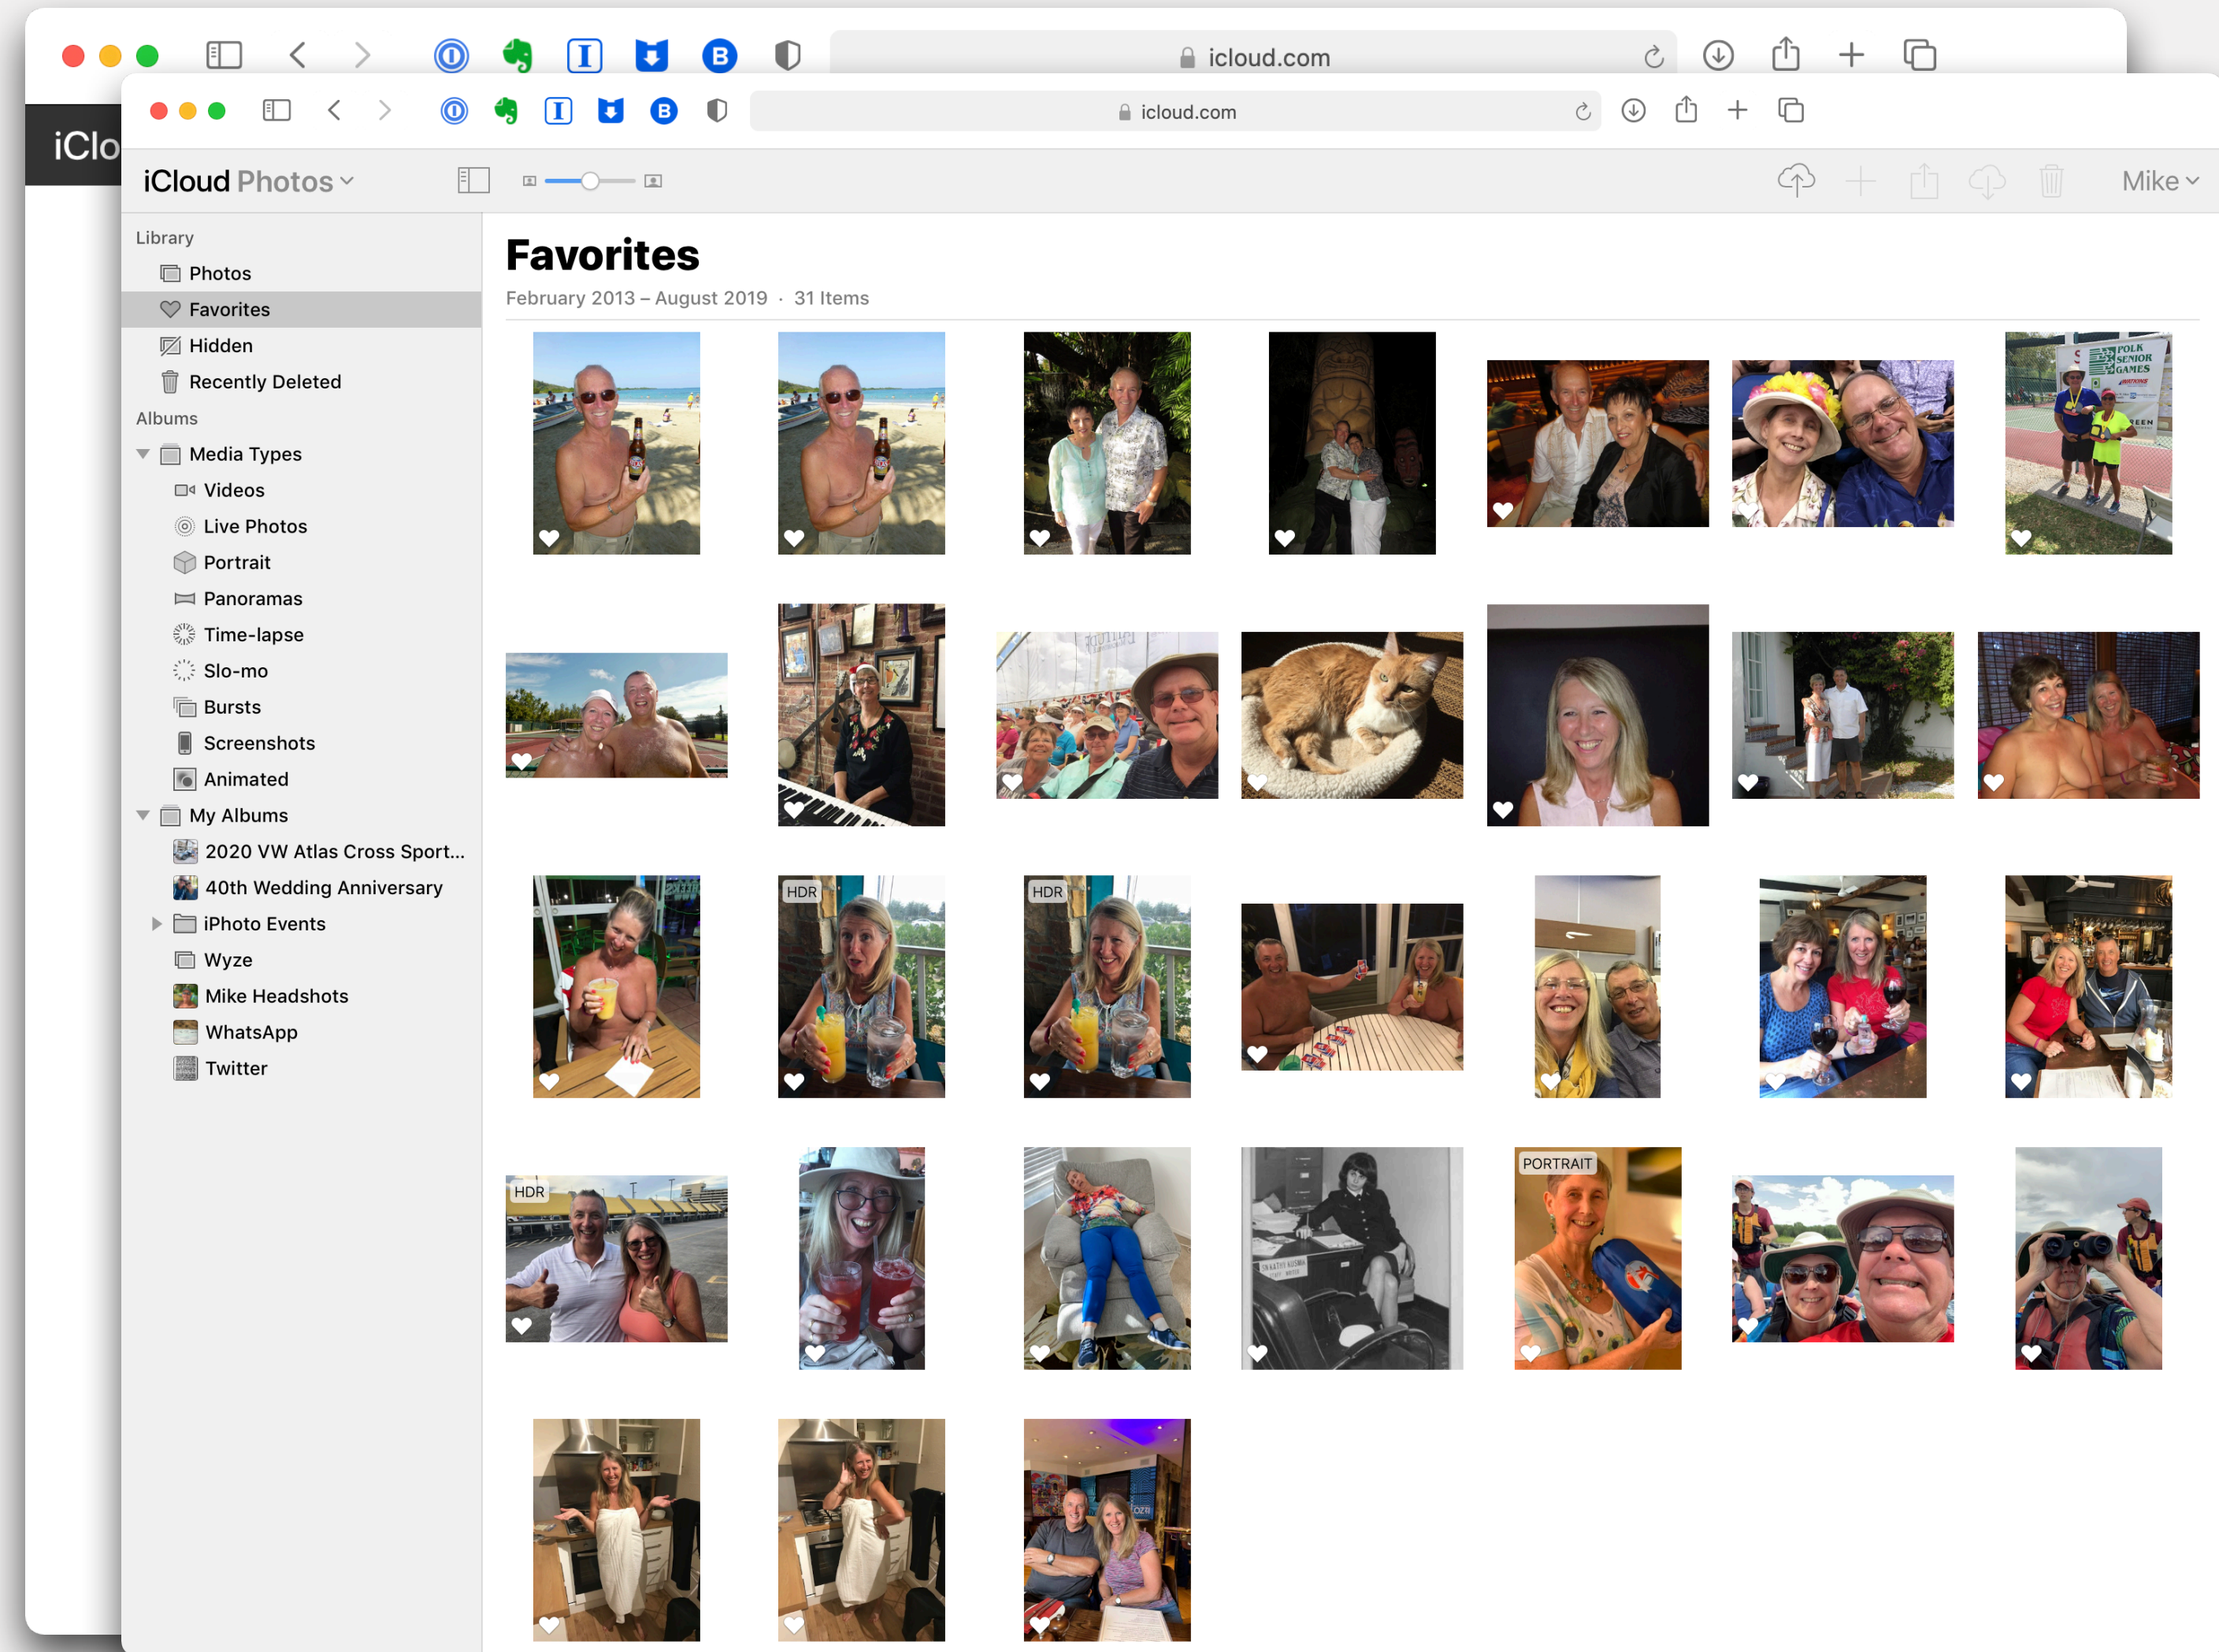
icloud.com

iClo

icloud.com

iCloud Photos

Mike

Library
Photos
Favorites
Hidden
Recently Deleted
Albums
Media Types
Videos
Live Photos
Portrait
Panoramas
Time-lapse
Slo-mo
Bursts
Screenshots
Animated
My Albums
2020 VW Atlas Cross Sport...
40th Wedding Anniversary
iPhoto Events
Wyze
Mike Headshots
WhatsApp
Twitter

Favorites
February 2013 – August 2019 · 31 Items

POLK SENIOR GAMES

HDR
HDR
HDR
PORTRAIT